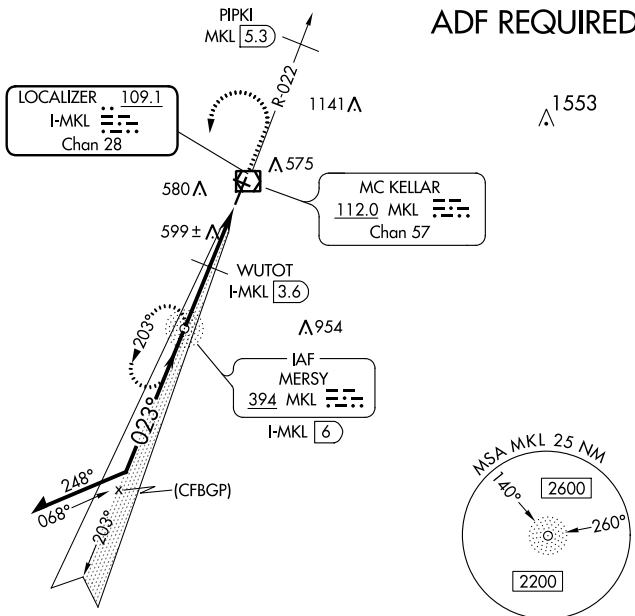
ADF REQUIRED

PIPKI
MKL 5.3

R-022

1141

1553

LOCALIZER 109.1
I-MKL
Chan 28

575

580

MC KELLAR
112.0 MKL
Chan 57

599±

WUTOT
I-MKL 3.6

203°

954

IAF
MERSY
394 MKL

I-MKL 6

023°

248°

068°

(CFBGP)

203°

MSA MKL 25 NM
140°
2600
260°
2200